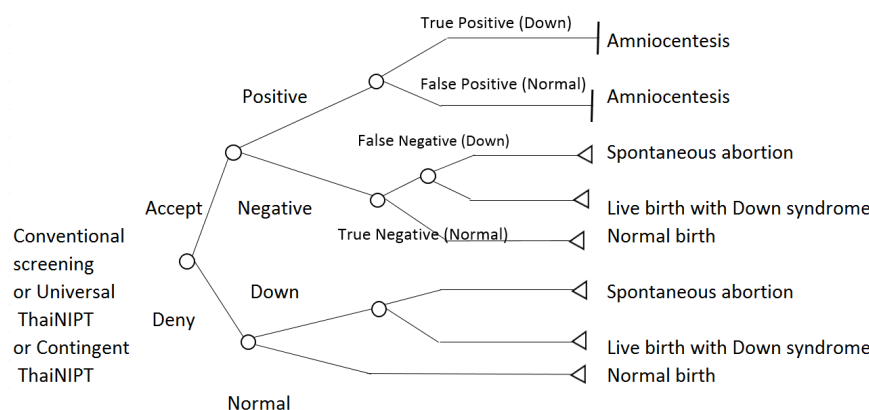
Conventional screening or Universal ThaiNIPT or Contingent ThaiNIPT

Accept

Positive

True Positive (Down)

Amniocentesis

False Positive (Normal)

Amniocentesis

Negative

False Negative (Down)

Spontaneous abortion

Live birth with Down syndrome

True Negative (Normal)

Normal birth

Deny

Down

Spontaneous abortion

Live birth with Down syndrome

Normal

Normal birth